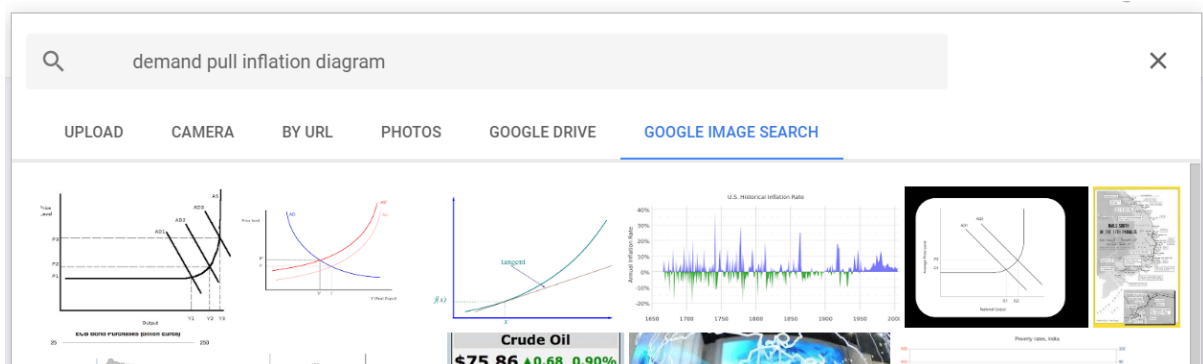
demand pull inflation diagram

UPLOAD CAMERA BY URL PHOTOS GOOGLE DRIVE GOOGLE IMAGE SEARCH

Price Level
AS
AD3
AD2
AD1
P3
P2
P1
Output
Y1 Y2 Y3

Price level
AD
AS
P
Y
Y (Real Output)

tangent
f(x)
x

U.S. Historical Inflation Rate
Annual Inflation Rate
40%
30%
20%
10%
0%
-10%
-20%
1650 1700 1750 1800 1850 1900 1950 2000

AD1
AD2
Average Price Level
National Output
E1 E2

ECB Bond Purchases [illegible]
25
250

Crude Oil
$75.86 ▲0.68 0.90%

Poverty rates, India
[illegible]